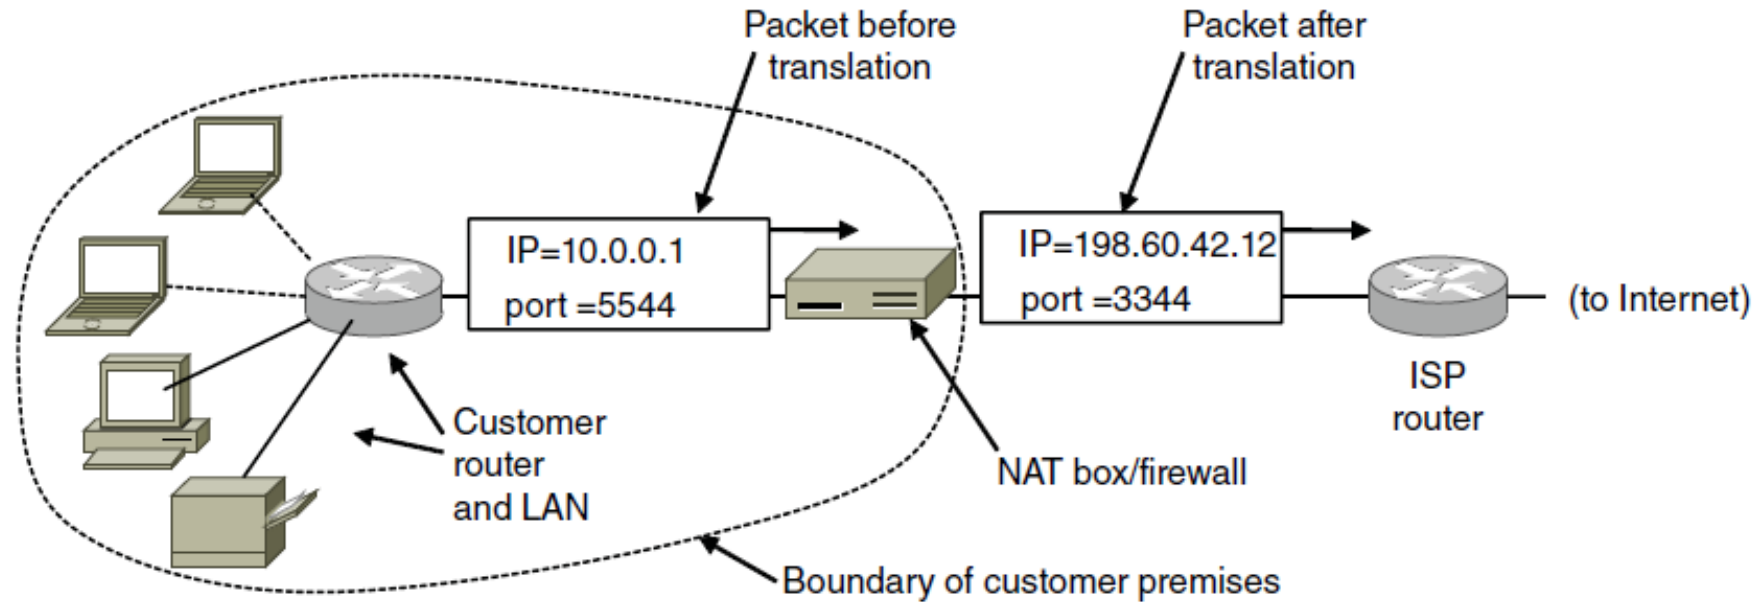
Packet before translation

Packet after translation

IP=10.0.0.1
port =5544

IP=198.60.42.12
port =3344

(to Internet)

ISP router

Customer router and LAN

NAT box/firewall

Boundary of customer premises